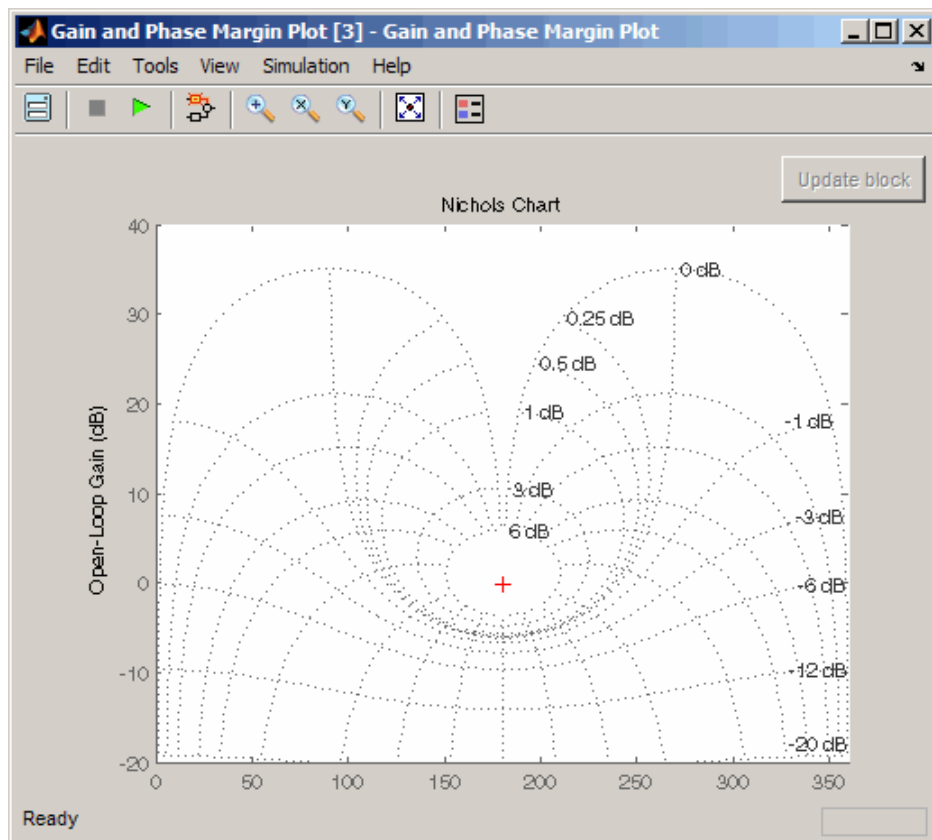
Gain and Phase Margin Plot [3] - Gain and Phase Margin Plot

File Edit Tools View Simulation Help

Update block

Nichols Chart

Open-Loop Gain (dB)

40
30
20
10
0
-10
-20

0 50 100 150 200 250 300 350

0 dB
0.25 dB
0.5 dB
1 dB
3 dB
6 dB
-1 dB
-3 dB
-6 dB
-12 dB
-20 dB

Ready